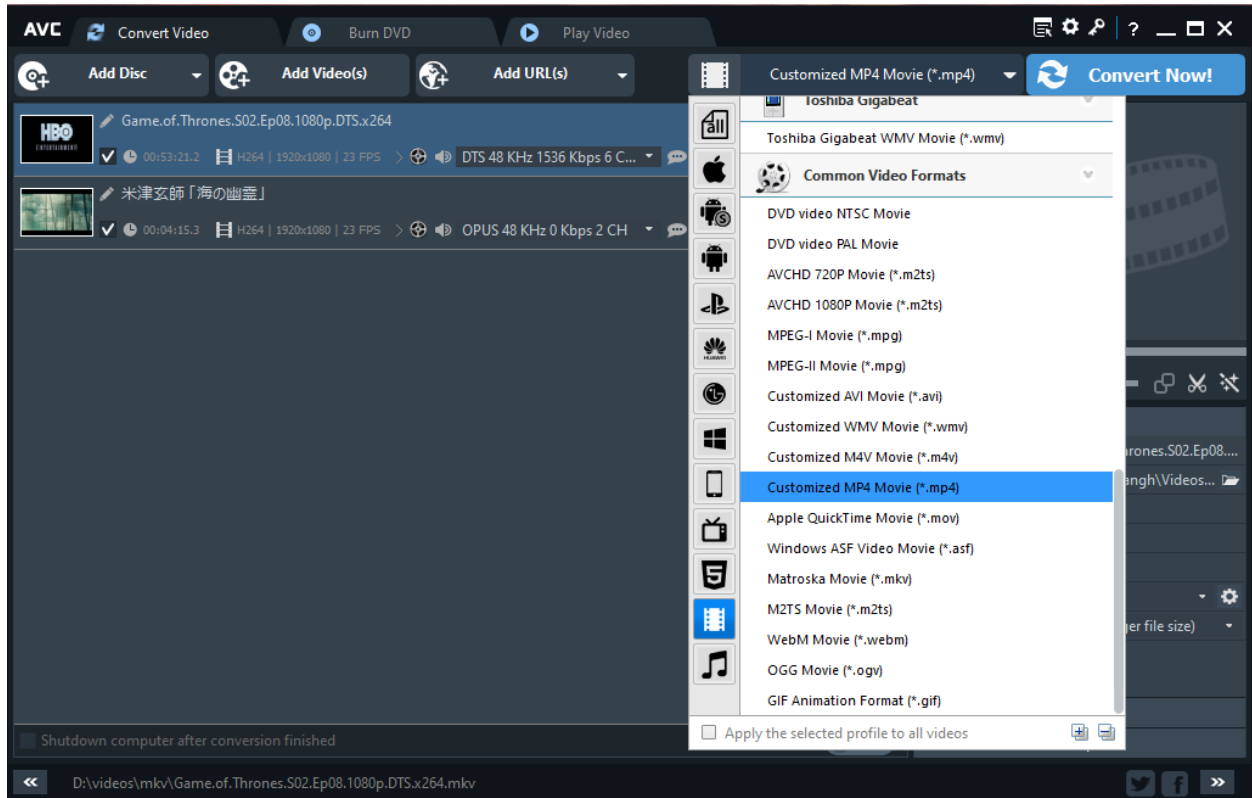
AVC Convert Video Burn DVD Play Video

? — ☐ ✕

Add Disc Add Video(s) Add URL(s) Customized MP4 Movie (*.mp4) Convert Now!

Game.of.Thrones.S02.Ep08.1080p.DTS.x264
00:53:21.2 H264 | 1920x1080 | 23 FPS DTS 48 KHz 1536 Kbps 6 C...

米津玄師「海の幽霊」
00:04:15.3 H264 | 1920x1080 | 23 FPS OPUS 48 KHz 0 Kbps 2 CH

Toshiba Gigabeat
Toshiba Gigabeat WMV Movie (*.wmv)
Common Video Formats
DVD video NTSC Movie
DVD video PAL Movie
AVCHD 720P Movie (*.m2ts)
AVCHD 1080P Movie (*.m2ts)
MPEG-I Movie (*.mpg)
MPEG-II Movie (*.mpg)
Customized AVI Movie (*.avi)
Customized WMV Movie (*.wmv)
Customized M4V Movie (*.m4v)
Customized MP4 Movie (*.mp4)
Apple QuickTime Movie (*.mov)
Windows ASF Video Movie (*.asf)
Matroska Movie (*.mkv)
M2TS Movie (*.m2ts)
WebM Movie (*.webm)
OGG Movie (*.ogv)
GIF Animation Format (*.gif)

Apply the selected profile to all videos

rones.S02.Ep08....
angh\Videos...
er file size)

Shutdown computer after conversion finished

D:\videos\mkv\Game.of.Thrones.S02.Ep08.1080p.DTS.x264.mkv